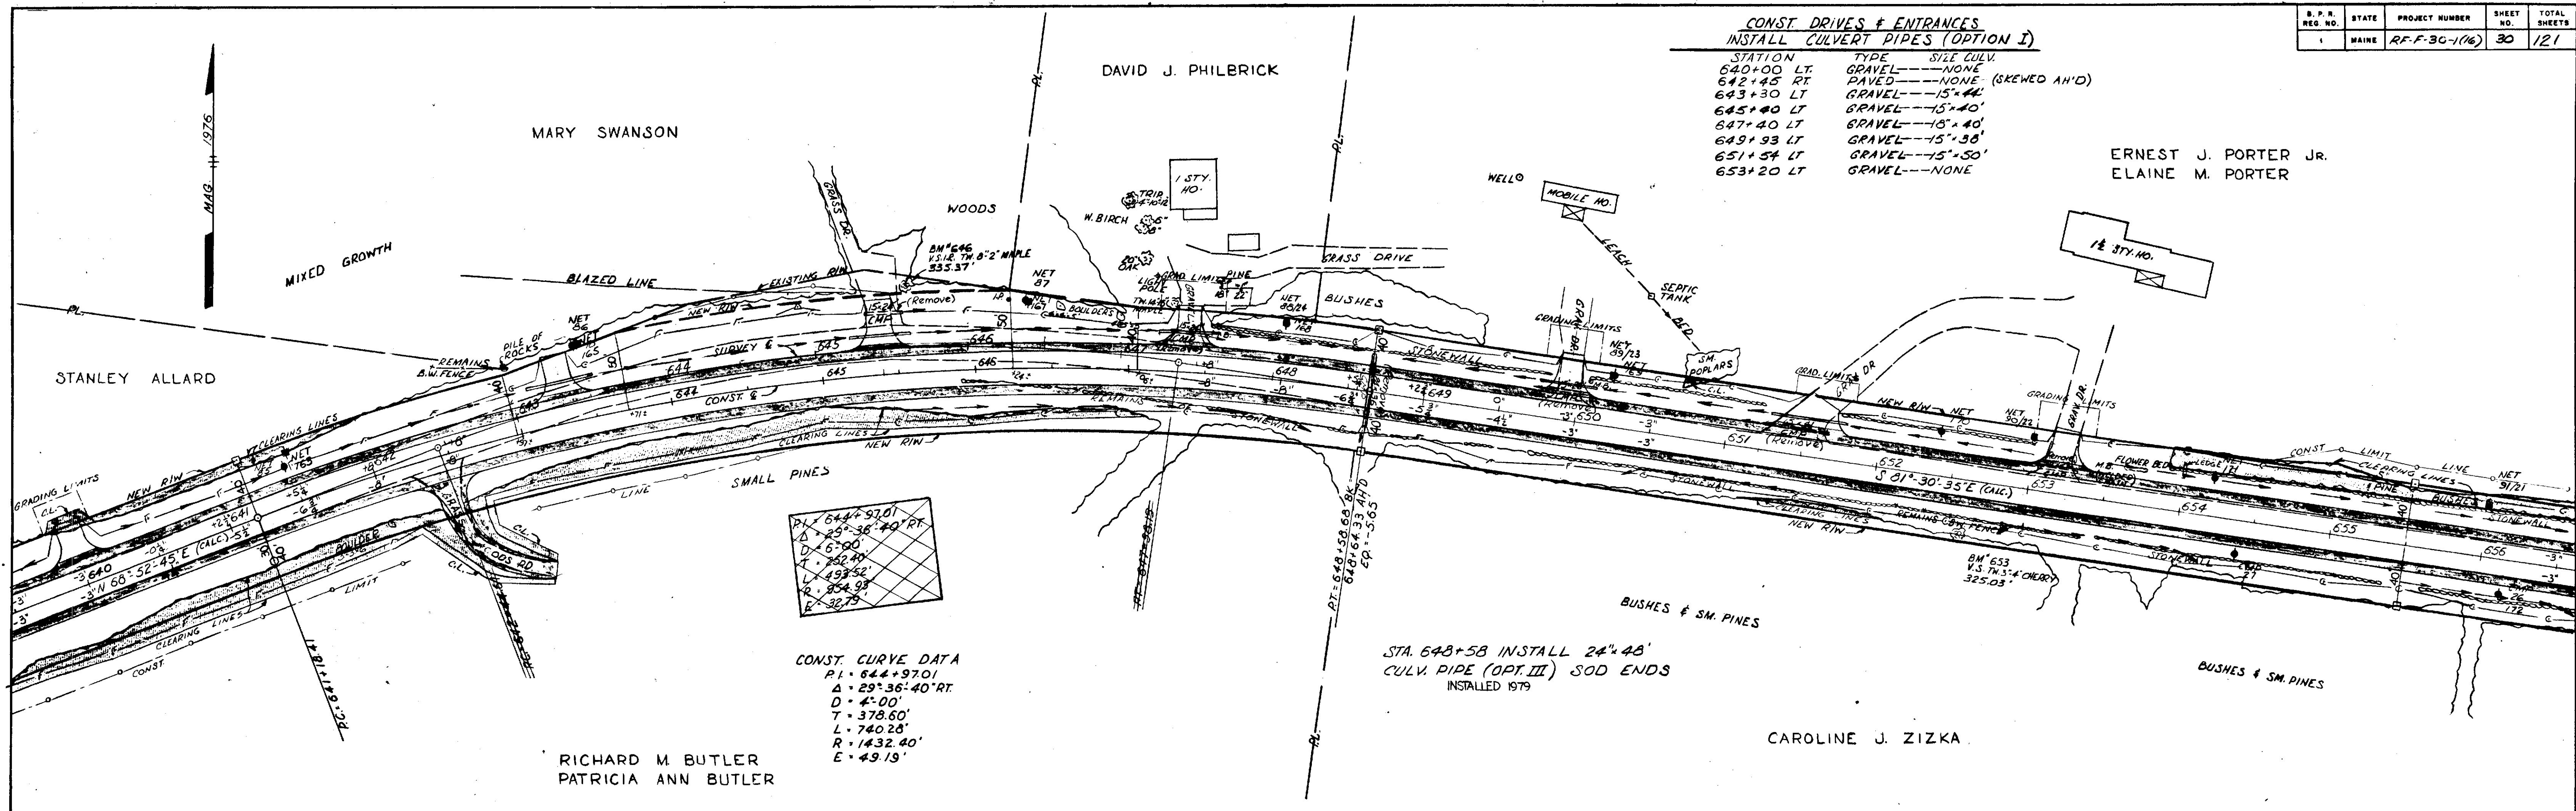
| B. P. R. REG. NO. | STATE | PROJECT NUMBER | SHEET NO. | TOTAL SHEETS |
|---|---|---|---|---|
| 1 | MAINE | RF-F-30-1(16) | 30 | 121 |

CONST. DRIVES & ENTRANCES
INSTALL CULVERT PIPES (OPTION I)

| STATION | TYPE | SIZE CULV. |
|---|---|---|
| 640+00 LT. | GRAVEL | NONE |
| 642+45 RT. | PAVED | NONE (SKEWED AH'D) |
| 643+30 LT | GRAVEL | 15"×44' |
| 645+40 LT | GRAVEL | 15"×40' |
| 647+40 LT | GRAVEL | 18"×40' |
| 649+93 LT | GRAVEL | 15"×38' |
| 651+54 LT | GRAVEL | 15"×50' |
| 653+20 LT | GRAVEL | NONE |

MAG 1976

MARY SWANSON

DAVID J. PHILBRICK

ERNEST J. PORTER JR.
ELAINE M. PORTER

STANLEY ALLARD

MIXED GROWTH

WOODS

GRASS DR.

BM #646 V.S.I.R. TH. 8"-2" MAPLE 335.37'

1 STY. HO.

W. BIRCH

GRASS DRIVE

WELL

MOBILE HO.

LEACH BED

SEPTIC TANK

1½ STY. HO.

BLAZED LINE

EXISTING R/W

NEW R/W

SURVEY ℄

CONST. ℄

PILE OF ROCKS

REMAINS B.W. FENCE

NET 86

NET 87

NET 88/24

NET 89/23

NET 90/22

NET 91/21

BUSHES

STONEWALL

GRADING LIMITS

SM. POPLARS

CLEARING LINES

NEW R/W

SMALL PINES

GRASS WOODS RD

BOULDER

CONST. LIMIT

P.C. 641+18.41

640 641 643 644 645 646 648 649 650 651 652 653 654 655 656

N 68°-52'-45"E (CALC.)

S 81°-30'-35"E (CALC.)

P.I. = 644+97.01
Δ = 25°-36'-40" RT.
D = 6°-00'
T = 252.40'
L = 493.52'
R = 954.93'
E = 30.75'

CONST. CURVE DATA
P.I. = 644+97.01
Δ = 29°-36'-40" RT.
D = 4°-00'
T = 378.60'
L = 740.28'
R = 1432.40'
E = 49.19'

P.T. = 648+58.68 BK.
648+64.33 AH'D
EQ. = 5.65'

STA. 648+58 INSTALL 24"×48'
CULV. PIPE (OPT. III) SOD ENDS
INSTALLED 1979

BUSHES & SM. PINES

BM #653 V.S. TH. 3"-4" CHERRY 325.03'

FLOWER BED

REMAINS C.B. FENCE

BUSHES & SM. PINES

RICHARD M. BUTLER
PATRICIA ANN BUTLER

CAROLINE J. ZIZKA

P.L.